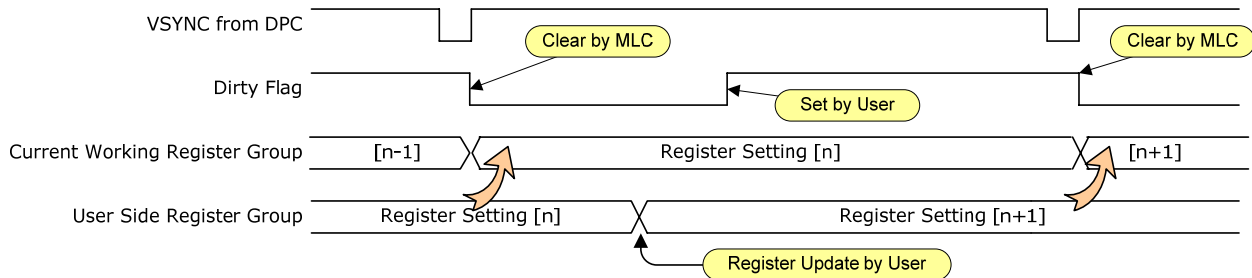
VSYNC from DPC

Clear by MLC

Clear by MLC

Dirty Flag

Set by User

Current Working Register Group

[n-1]

Register Setting [n]

[n+1]

User Side Register Group

Register Setting [n]

Register Setting [n+1]

Register Update by User